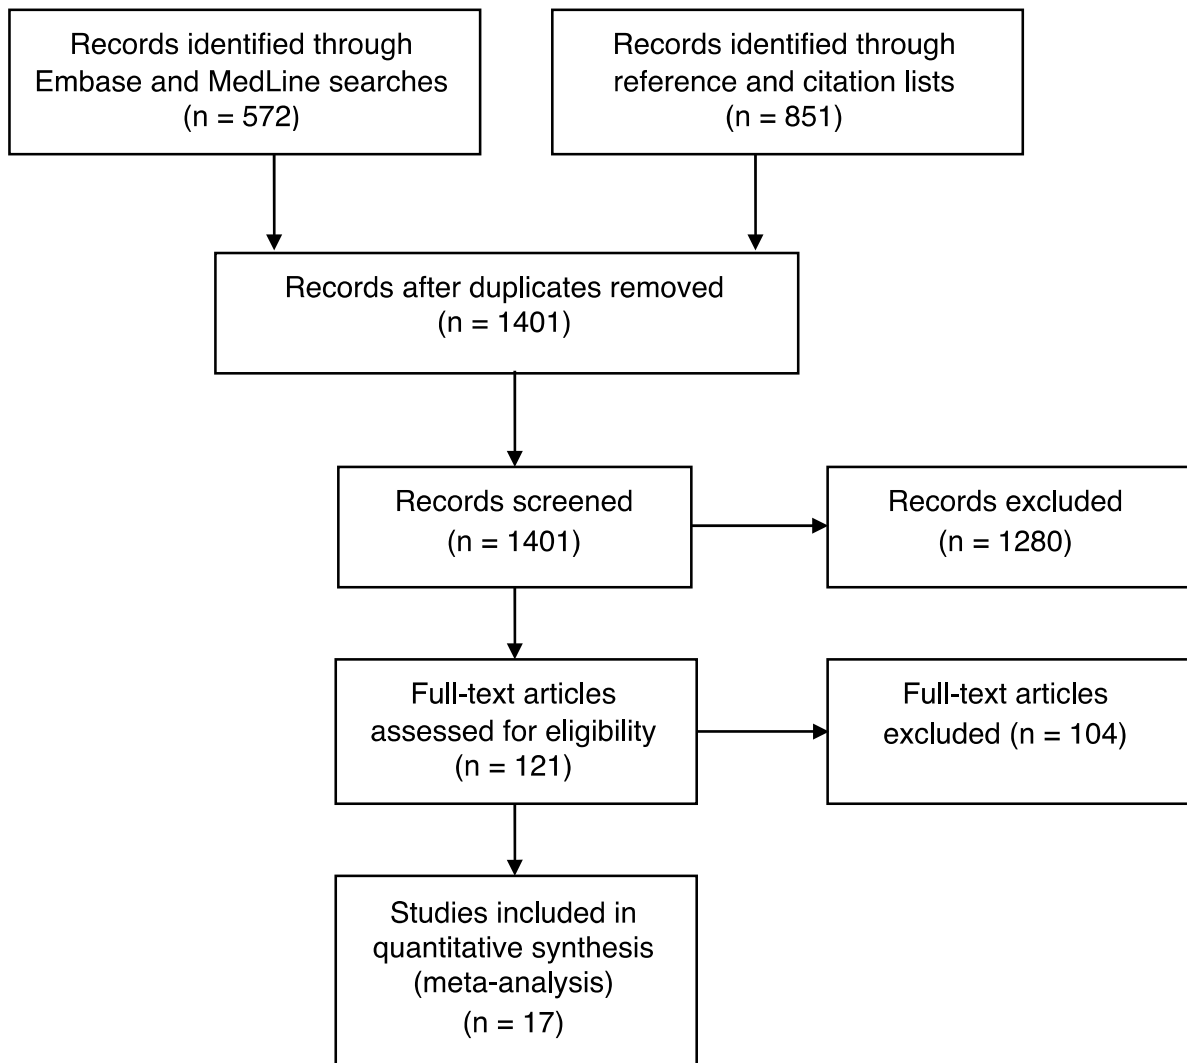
Records identified through Embase and MedLine searches (n = 572)

Records identified through reference and citation lists (n = 851)

Records after duplicates removed (n = 1401)

Records screened (n = 1401)

Records excluded (n = 1280)

Full-text articles assessed for eligibility (n = 121)

Full-text articles excluded (n = 104)

Studies included in quantitative synthesis (meta-analysis) (n = 17)